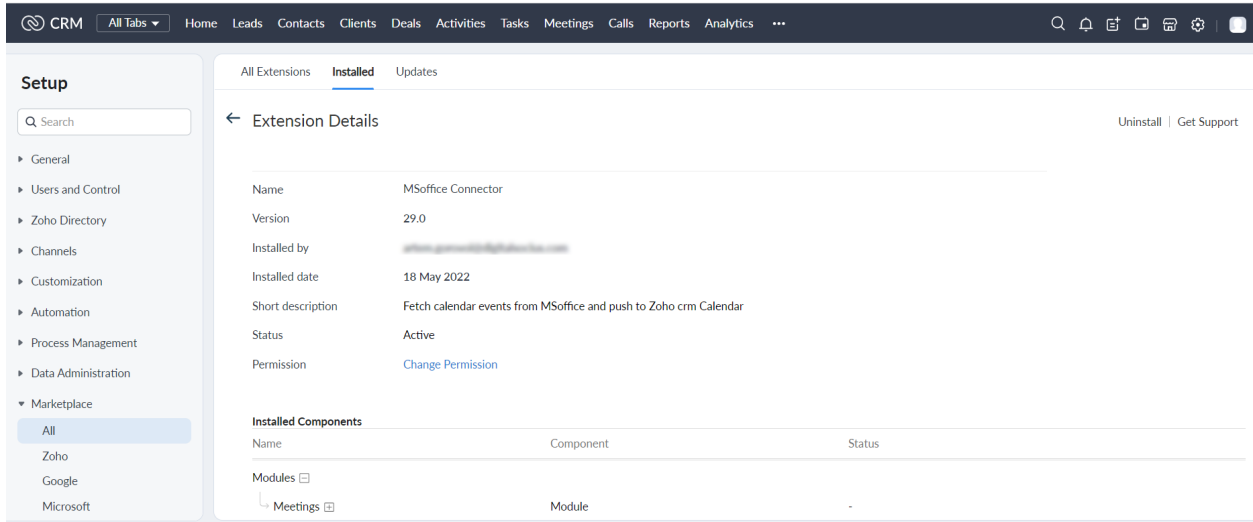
CRM All Tabs Home Leads Contacts Clients Deals Activities Tasks Meetings Calls Reports Analytics •••

Setup

Search

General
Users and Control
Zoho Directory
Channels
Customization
Automation
Process Management
Data Administration
Marketplace
All
Zoho
Google
Microsoft

All Extensions Installed Updates

Extension Details

Uninstall | Get Support

| | |
|---|---|
| Name | MSoffice Connector |
| Version | 29.0 |
| Installed by | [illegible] |
| Installed date | 18 May 2022 |
| Short description | Fetch calendar events from MSoffice and push to Zoho crm Calendar |
| Status | Active |
| Permission | Change Permission |

Installed Components

| Name | Component | Status |
|---|---|---|
| Modules | | |
| Meetings | Module | - |